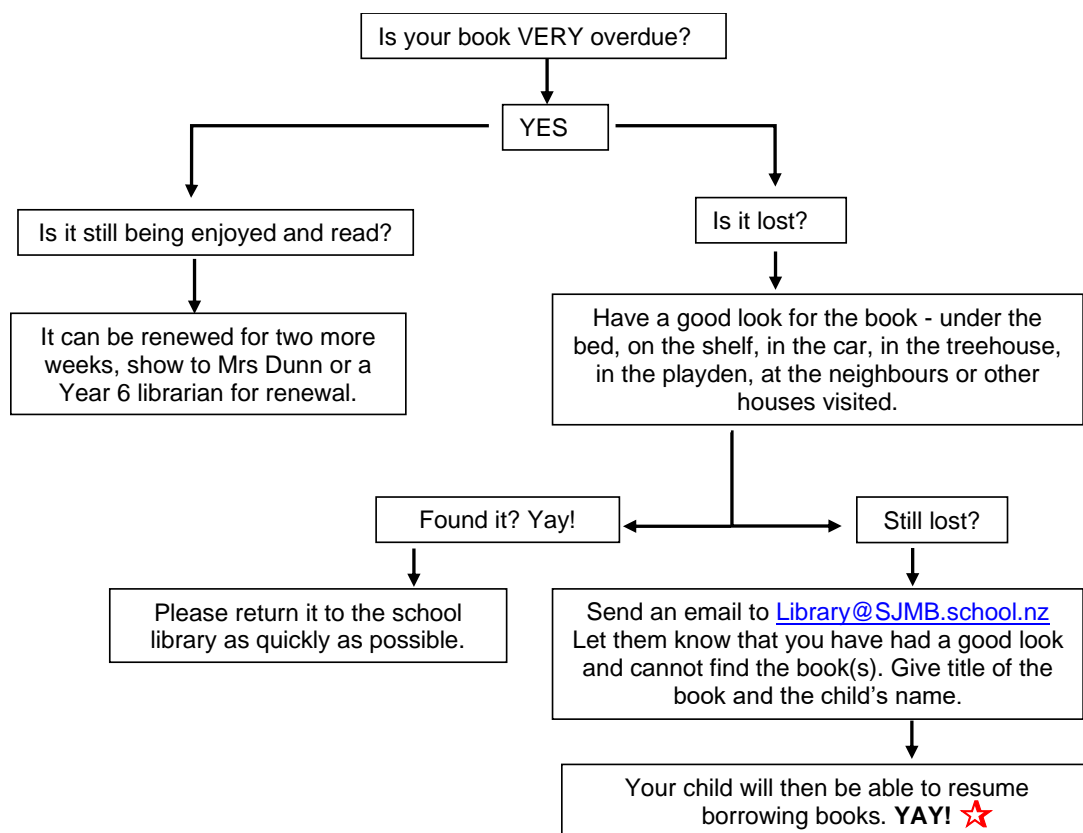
Is your book VERY overdue?

YES

Is it still being enjoyed and read?

It can be renewed for two more weeks, show to Mrs Dunn or a Year 6 librarian for renewal.

Is it lost?

Have a good look for the book - under the bed, on the shelf, in the car, in the treehouse, in the playden, at the neighbours or other houses visited.

Found it? Yay!

Please return it to the school library as quickly as possible.

Still lost?

Send an email to Library@SJMB.school.nz Let them know that you have had a good look and cannot find the book(s). Give title of the book and the child's name.

Your child will then be able to resume borrowing books. **YAY!**